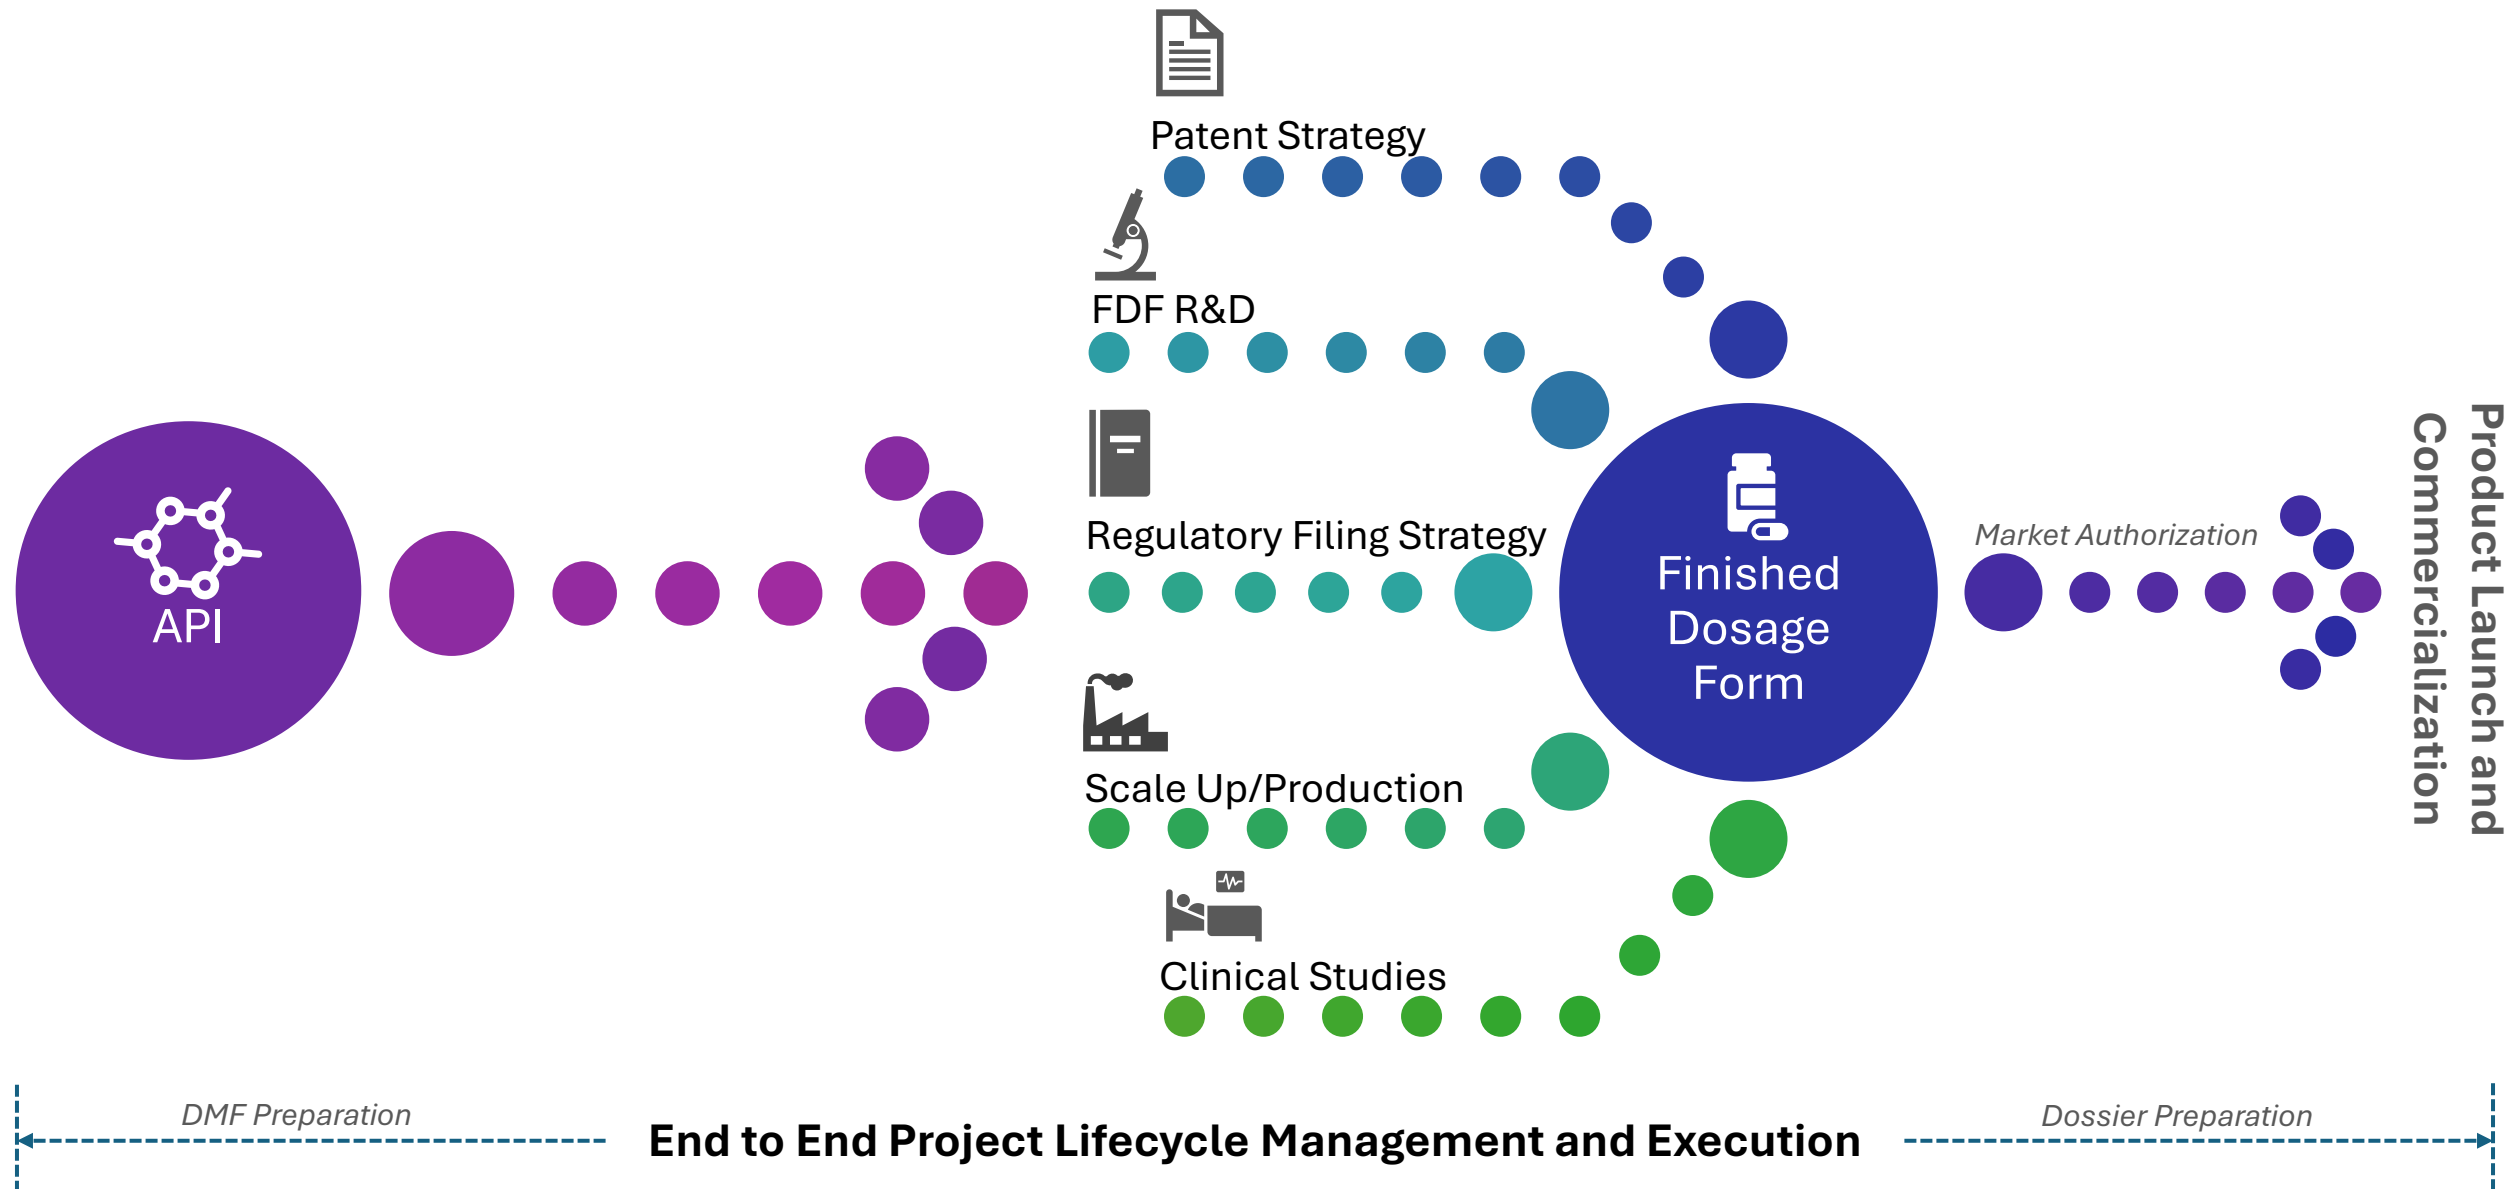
API

Patent Strategy

FDF R&D

Regulatory Filing Strategy

Scale Up/Production

Clinical Studies

Finished Dosage Form

Market Authorization

Product Launch and Commercialization

DMF Preparation

End to End Project Lifecycle Management and Execution

Dossier Preparation